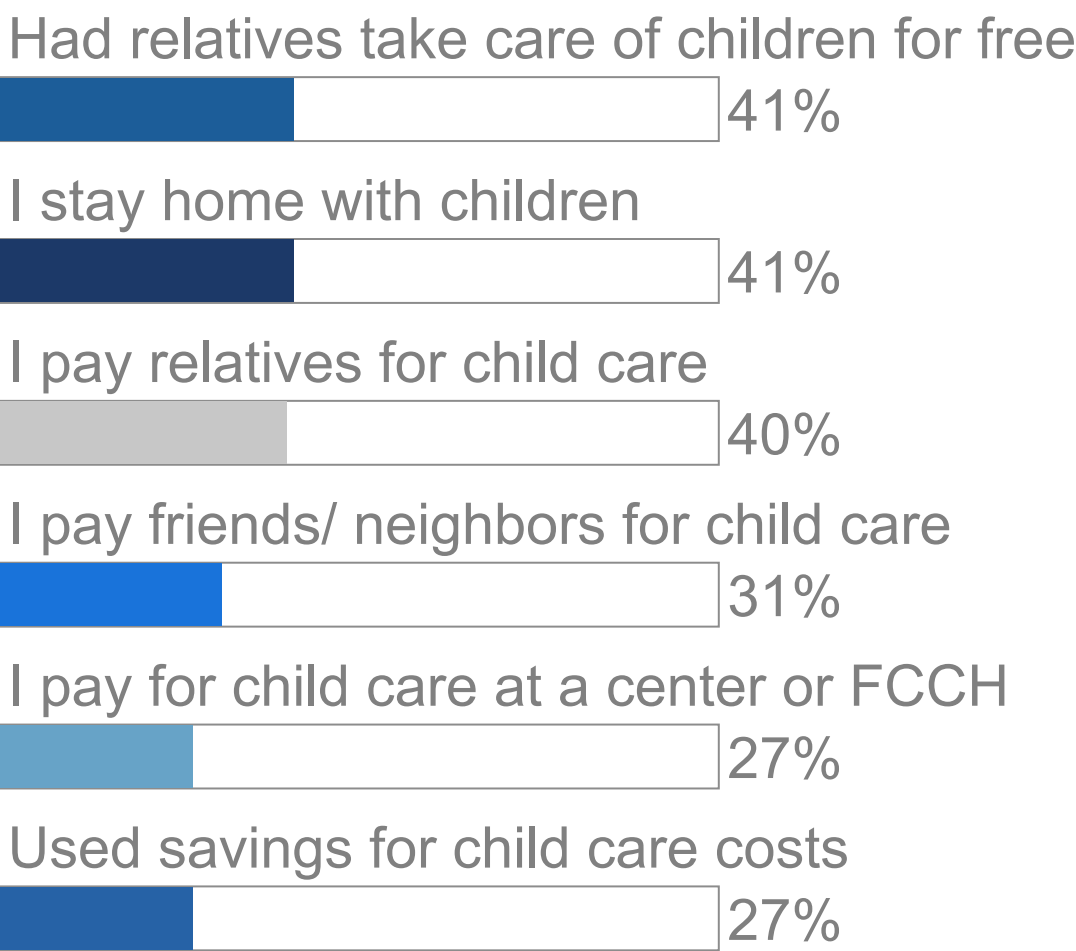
Had relatives take care of children for free
41%

I stay home with children
41%

I pay relatives for child care
40%

I pay friends/ neighbors for child care
31%

I pay for child care at a center or FCCH
27%

Used savings for child care costs
27%